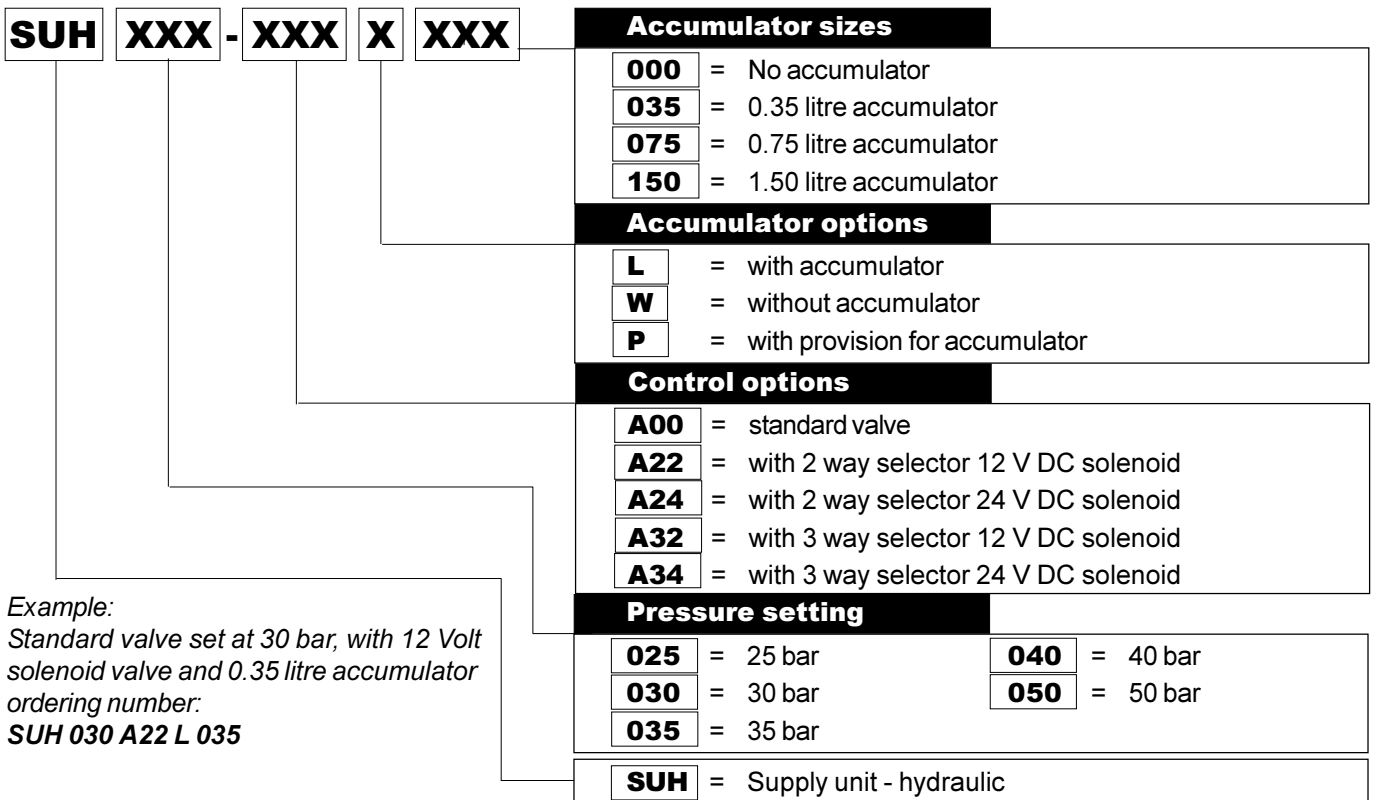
SUH XXX - XXX X XXX

Accumulator sizes

| | | |
|---|---|---|
| 000 | = | No accumulator |
| 035 | = | 0.35 litre accumulator |
| 075 | = | 0.75 litre accumulator |
| 150 | = | 1.50 litre accumulator |

Accumulator options

| | | |
|---|---|---|
| L | = | with accumulator |
| W | = | without accumulator |
| P | = | with provision for accumulator |

Control options

| | | |
|---|---|---|
| A00 | = | standard valve |
| A22 | = | with 2 way selector 12 V DC solenoid |
| A24 | = | with 2 way selector 24 V DC solenoid |
| A32 | = | with 3 way selector 12 V DC solenoid |
| A34 | = | with 3 way selector 24 V DC solenoid |

Pressure setting

| | | | | | |
|---|---|---|---|---|---|
| 025 | = | 25 bar | 040 | = | 40 bar |
| 030 | = | 30 bar | 050 | = | 50 bar |
| 035 | = | 35 bar | | | |

| | | |
|---|---|---|
| SUH | = | Supply unit - hydraulic |

Example:
Standard valve set at 30 bar, with 12 Volt solenoid valve and 0.35 litre accumulator ordering number:
SUH 030 A22 L 035